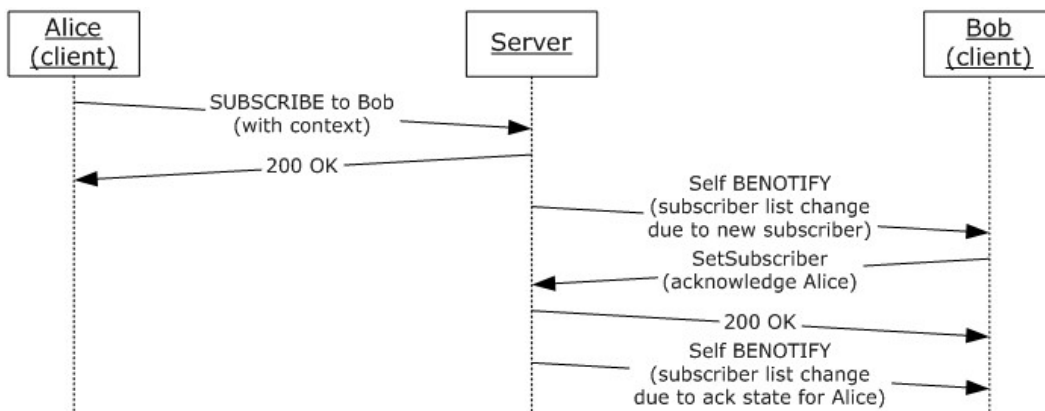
Alice (client)

Server

Bob (client)

SUBSCRIBE to Bob (with context)

200 OK

Self BENOTIFY (subscriber list change due to new subscriber)

SetSubscriber (acknowledge Alice)

200 OK

Self BENOTIFY (subscriber list change due to ack state for Alice)